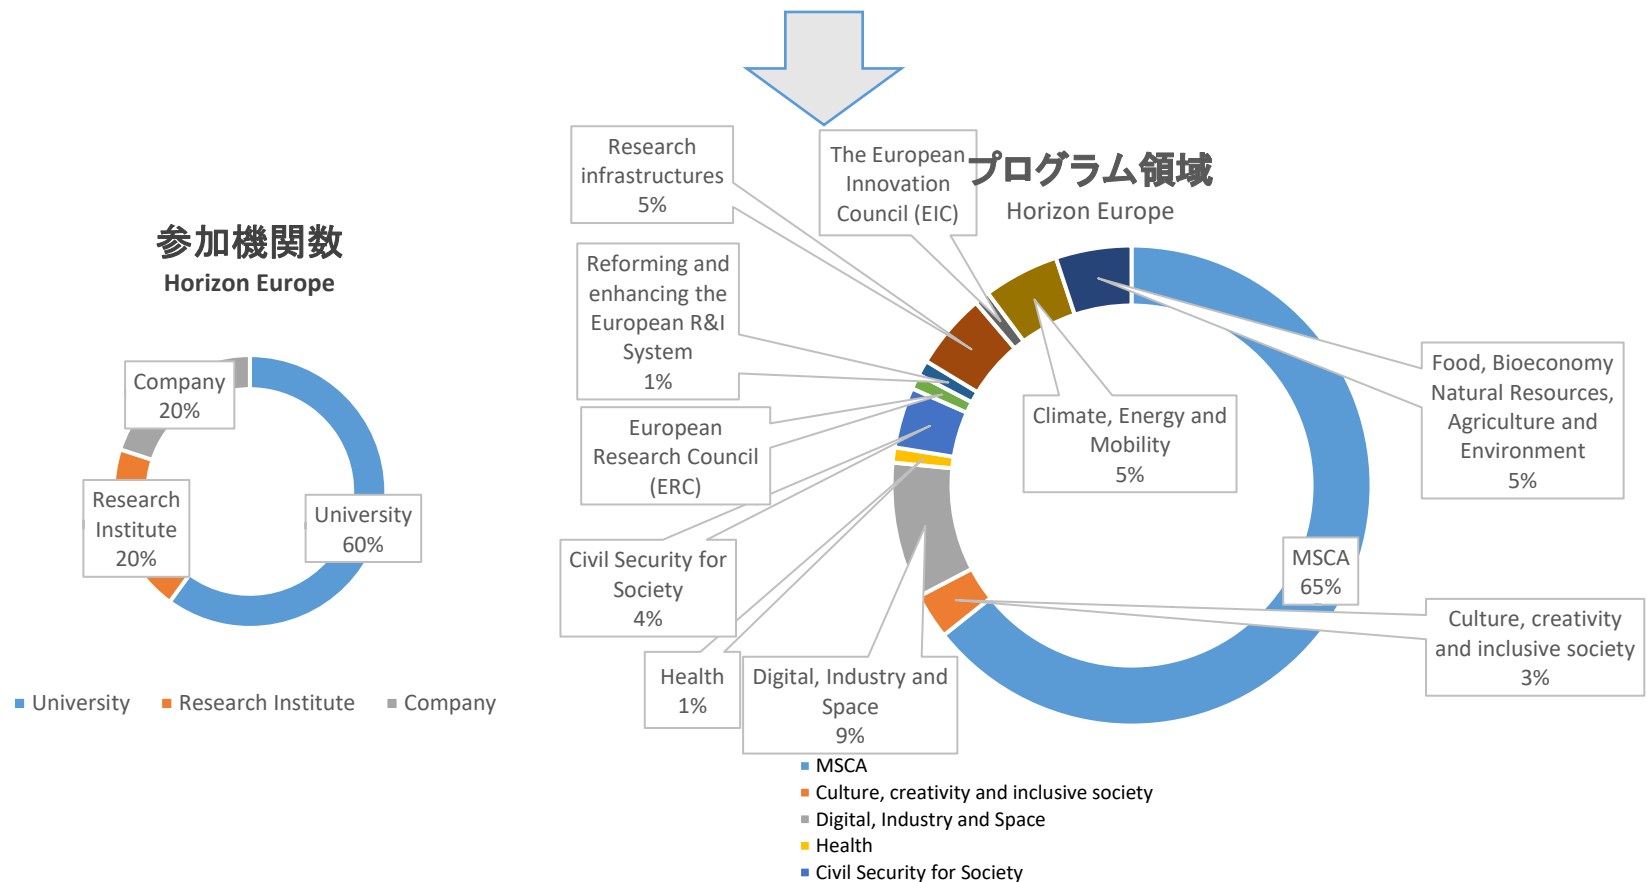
参加機関数
Horizon Europe

Company
20%

Research Institute
20%

University
60%

University Research Institute Company

プログラム領域
Horizon Europe

Research infrastructures
5%

The European Innovation Council (EIC)

Reforming and enhancing the European R&I System
1%

European Research Council (ERC)

Civil Security for Society
4%

Health
1%

Digital, Industry and Space
9%

Climate, Energy and Mobility
5%

Food, Bioeconomy Natural Resources, Agriculture and Environment
5%

MSCA
65%

Culture, creativity and inclusive society
3%

MSCA
Culture, creativity and inclusive society
Digital, Industry and Space
Health
Civil Security for Society